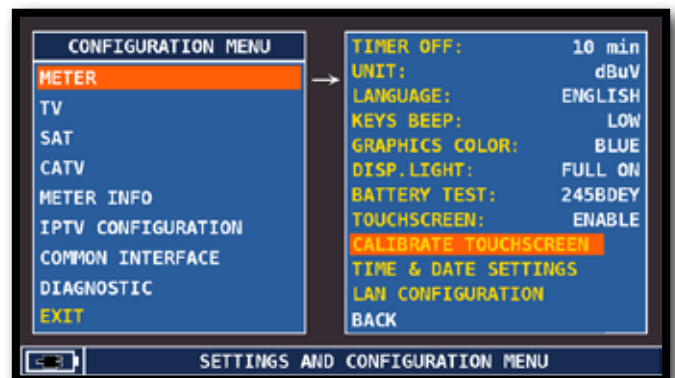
CONFIGURATION MENU
METER
TV
SAT
CATV
METER INFO
IPTV CONFIGURATION
COMMON INTERFACE
DIAGNOSTIC
EXIT

TIMER OFF: 10 min
UNIT: dBuV
LANGUAGE: ENGLISH
KEYS BEEP: LOW
GRAPHICS COLOR: BLUE
DISP.LIGHT: FULL ON
BATTERY TEST: 245BDEY
TOUCHSCREEN: ENABLE
CALIBRATE TOUCHSCREEN
TIME & DATE SETTINGS
LAN CONFIGURATION
BACK

SETTINGS AND CONFIGURATION MENU